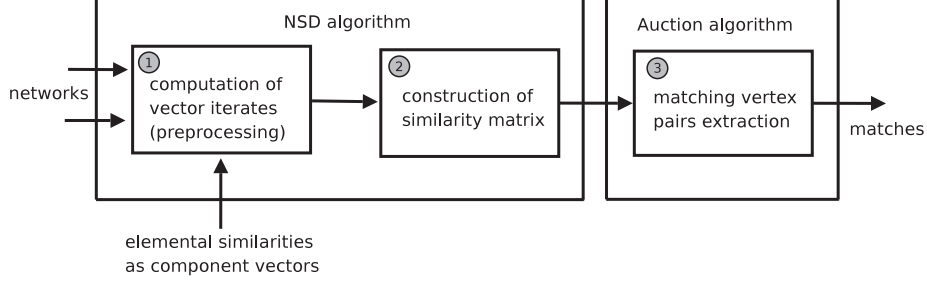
NSD algorithm

Auction algorithm

networks

1 computation of vector iterates (preprocessing)

2 construction of similarity matrix

3 matching vertex pairs extraction

matches

elemental similarities as component vectors